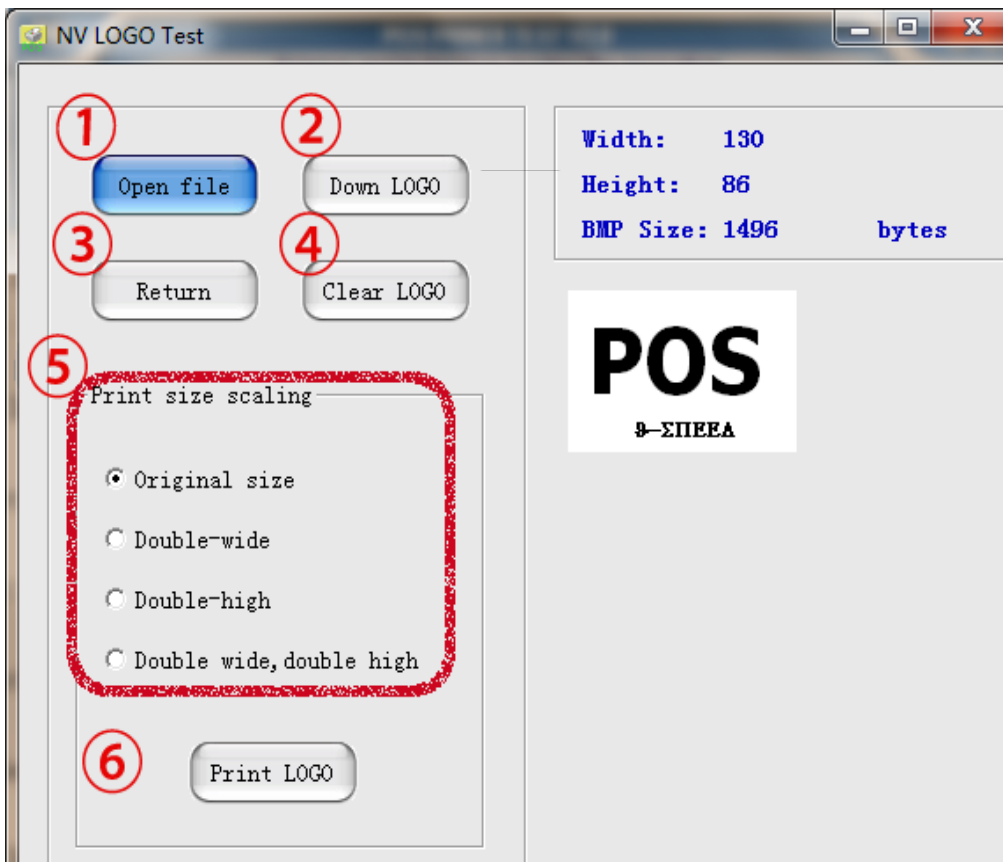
NV LOGO Test

①
Open file

②
Down LOGO

③
Return

④
Clear LOGO

Width: 130
Height: 86
BMP Size: 1496 bytes

POS
9-ΣΠΕΕΑ

⑤
Print size scaling

Original size
Double-wide
Double-high
Double wide, double high

⑥
Print LOGO